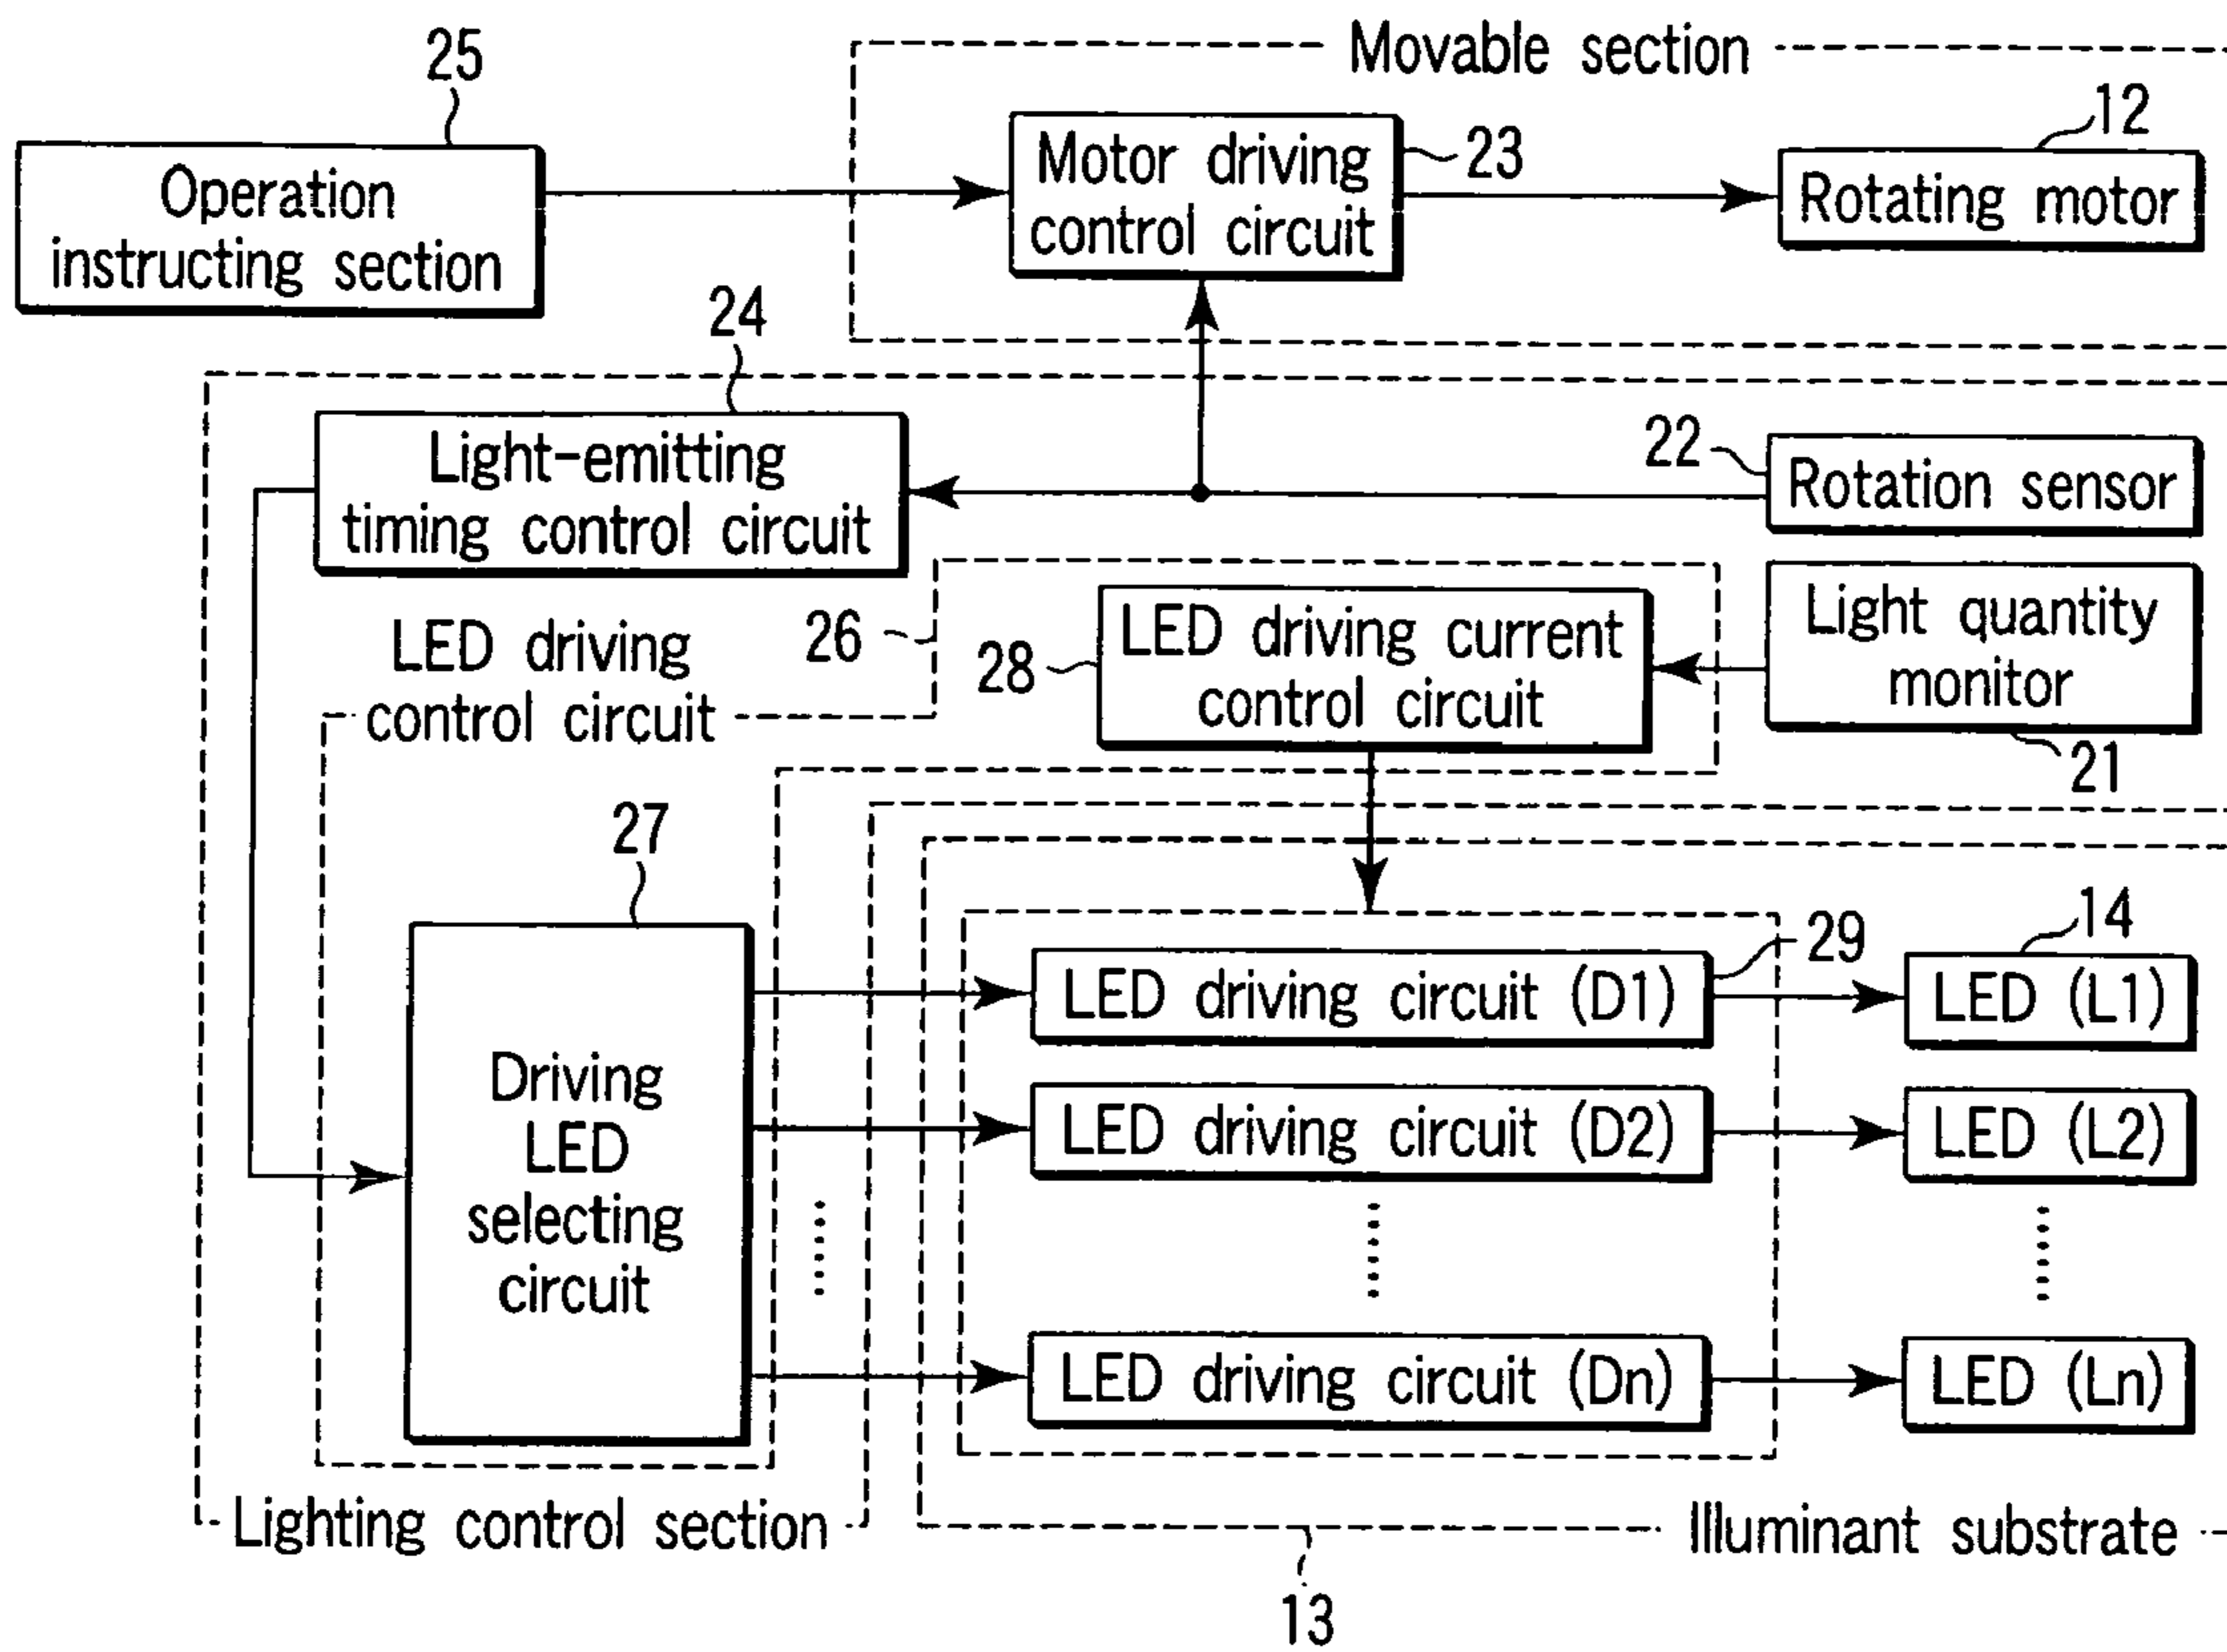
25
Movable section
12
Operation instructing section
Motor driving control circuit
23
Rotating motor
24
Light-emitting timing control circuit
22
Rotation sensor
LED driving control circuit
26
28
LED driving current control circuit
Light quantity monitor
21
27
Driving LED selecting circuit
29
14
LED driving circuit (D1)
LED (L1)
LED driving circuit (D2)
LED (L2)
LED driving circuit (Dn)
LED (Ln)
Lighting control section
Illuminant substrate
13